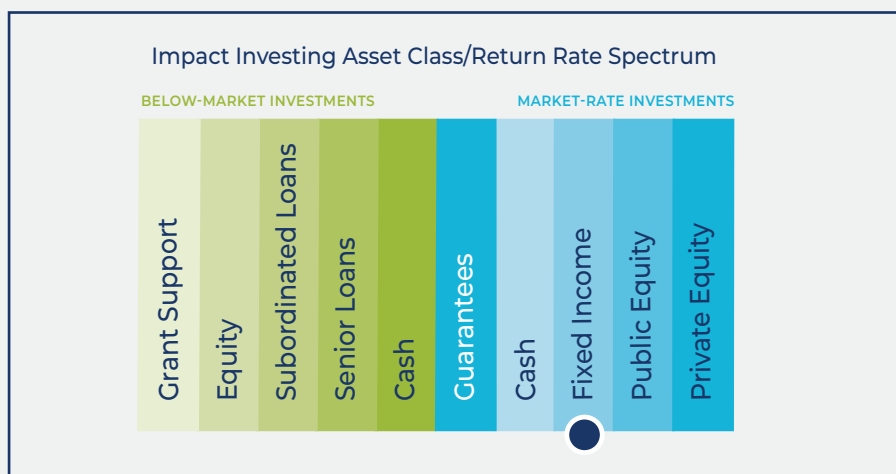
Impact Investing Asset Class/Return Rate Spectrum

BELOW-MARKET INVESTMENTS

MARKET-RATE INVESTMENTS

Grant Support

Equity

Subordinated Loans

Senior Loans

Cash

Guarantees

Cash

Fixed Income

Public Equity

Private Equity